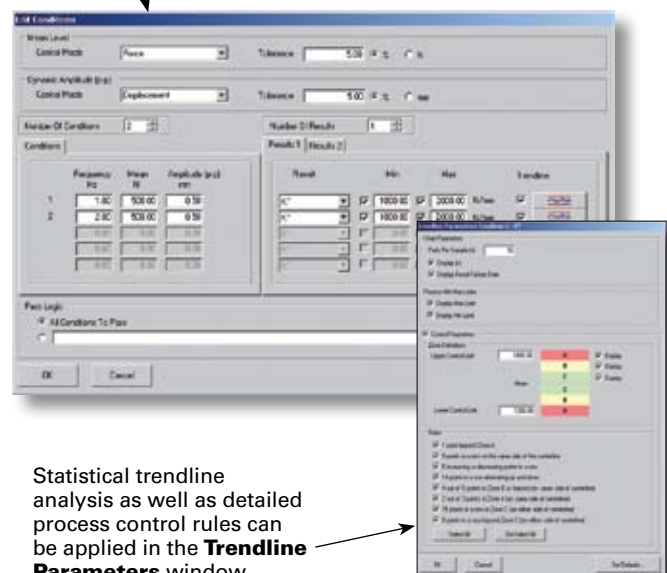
Edit Conditions

Mean Level
Control Mode [Force] Tolerance [5.00] % ○ N

Dynamic Amplitude (p-p)
Control Mode [Displacement] Tolerance [5.00] % ○ mm

Number Of Conditions [2] Number Of Results [1]

Conditions

| | Frequency Hz | Mean N | Amplitude (p-p) mm |
|---|---|---|---|
| 1 | 1.00 | 500.00 | 0.50 |
| 2 | 2.00 | 500.00 | 0.50 |
| | 0.00 | 0.00 | 0.00 |
| | 0.00 | 0.00 | 0.00 |

Results 1 | Results 2

| Result | Min | Max | Trendline |
|---|---|---|---|
| K* | 1000.00 | 2000.00 N/mm | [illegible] |
| K* | 1000.00 | 2000.00 N/mm | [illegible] |

Pass Logic
All Conditions To Pass

OK Cancel

Trendline Parameters Condition 1 K*

Chart Parameters
Points Per Sample
Display All
Display Result Failure Lines

Process Min Max Lines
Display Max Limit
Display Min Limit

Control Parameters
Zone Definition
Upper Control Limit [1500.00]
Mean
Lower Control Limit [1100.00]
A B C C B A
Display
Display
Display

Rules
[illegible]
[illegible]
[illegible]
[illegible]
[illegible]
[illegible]
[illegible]
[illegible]
Select All De-Select All

OK Cancel Set Defaults

Statistical trendline analysis as well as detailed process control rules can be applied in the Trendline Parameters window.